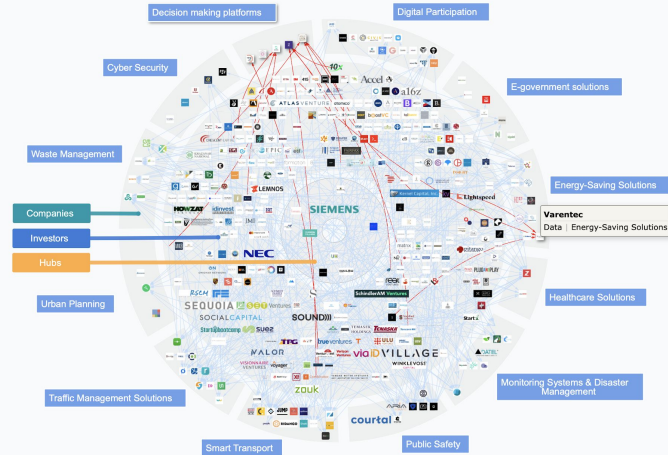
Decision making platforms

Digital Participation

Cyber Security

E-government solutions

Waste Management

Energy-Saving Solutions

Companies

Investors

Hubs

Varentec

Data | Energy-Saving Solutions

Urban Planning

Healthcare Solutions

Traffic Management Solutions

Monitoring Systems & Disaster Management

Smart Transport

Public Safety

ATLAS VENTURE

Accel

a16z

SIEMENS

NEC

Lightspeed

HOWZAT

LEMNOS

SEQUOIA

SOCIAL CAPITAL

SUEZ

SOUND

SchneiderAM Ventures

VALOR

true ventures

via ID VILLAGE

zouk

courtal

EPIC

PLUG AND PLAY